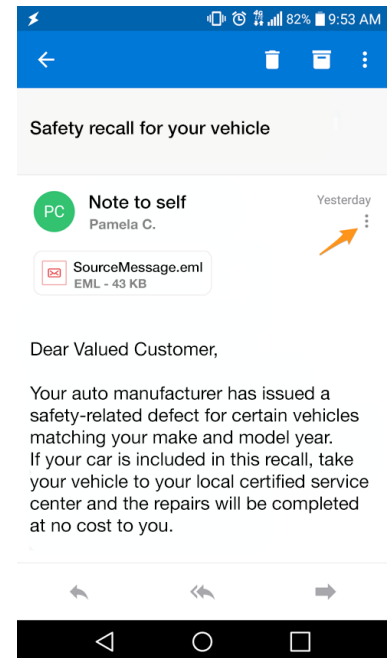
82% 9:53 AM

Safety recall for your vehicle

PC Note to self
Pamela C.
Yesterday

SourceMessage.eml
EML - 43 KB

Dear Valued Customer,

Your auto manufacturer has issued a safety-related defect for certain vehicles matching your make and model year.
If your car is included in this recall, take your vehicle to your local certified service center and the repairs will be completed at no cost to you.